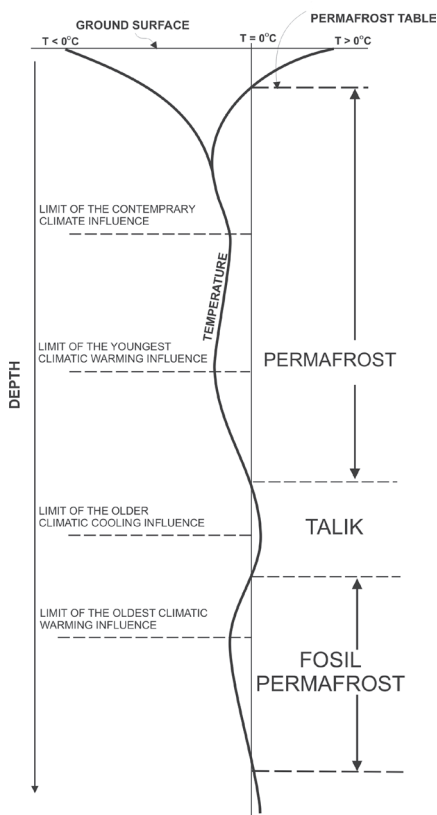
GROUND SURFACE

PERMAFROST TABLE

$T < 0^{\circ}C$

$T = 0^{\circ}C$

$T > 0^{\circ}C$

DEPTH

TEMPERATURE

LIMIT OF THE CONTEMPRARY CLIMATE INFLUENCE

LIMIT OF THE YOUNGEST CLIMATIC WARMING INFLUENCE

PERMAFROST

LIMIT OF THE OLDER CLIMATIC COOLING INFLUENCE

TALIK

LIMIT OF THE OLDEST CLIMATIC WARMING INFLUENCE

FOSIL PERMAFROST